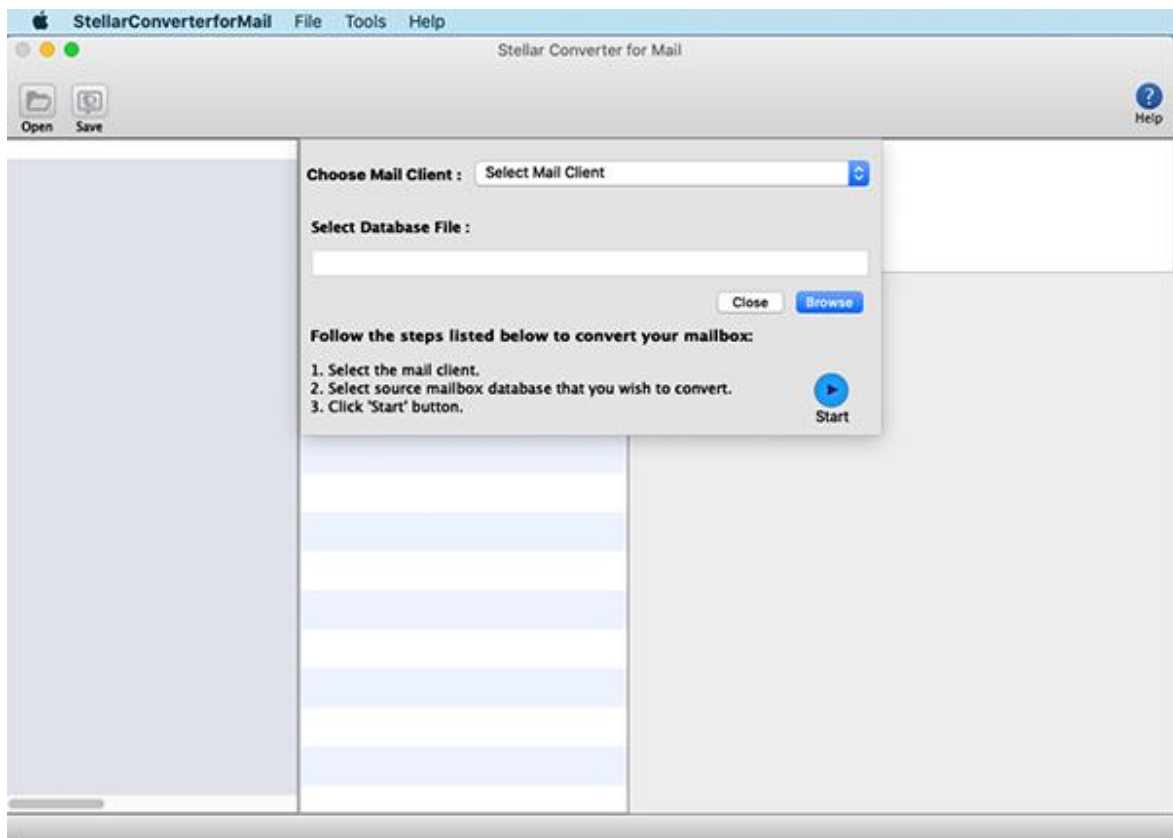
StellarConverterforMail File Tools Help

Stellar Converter for Mail

Open Save

Help

Choose Mail Client : Select Mail Client

Select Database File :

Close Browse

Follow the steps listed below to convert your mailbox:

1. Select the mail client.
2. Select source mailbox database that you wish to convert.
3. Click 'Start' button.

Start